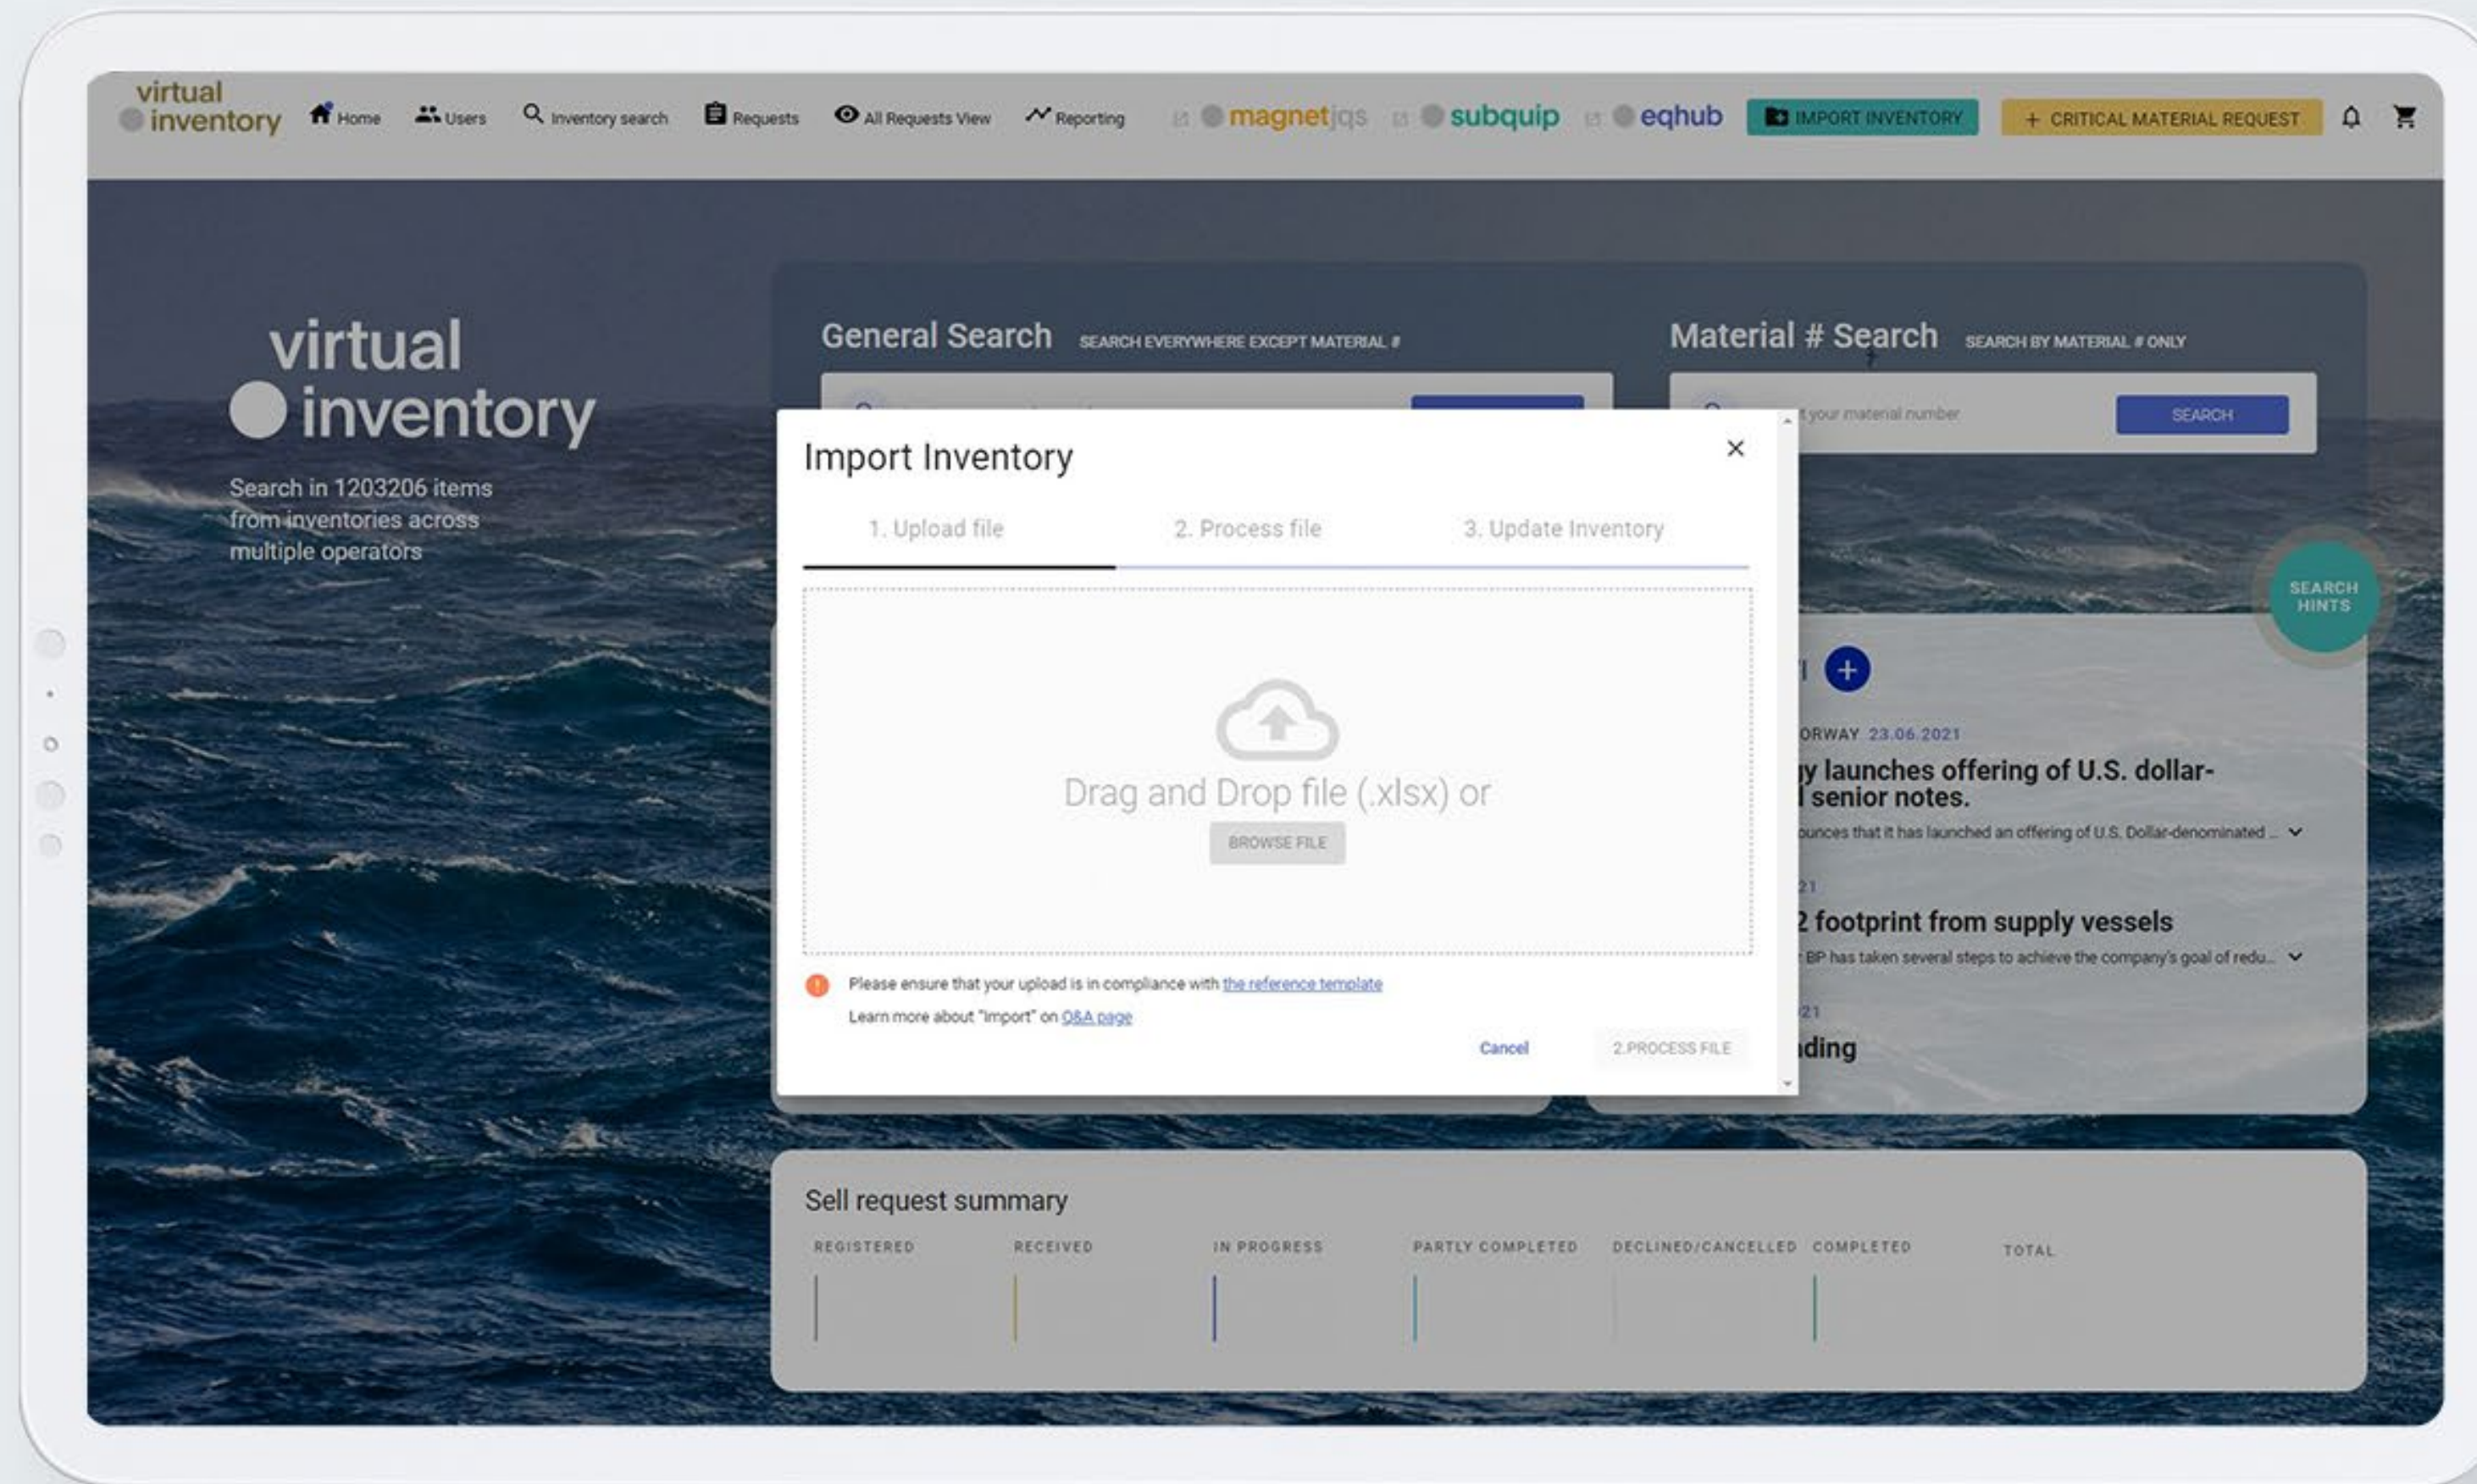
virtual inventory Home Users Inventory search Requests All Requests View Reporting magnetjqs subquip eqhub IMPORT INVENTORY + CRITICAL MATERIAL REQUEST

virtual inventory

Search in 1203206 items from inventories across multiple operators

General Search SEARCH EVERYWHERE EXCEPT MATERIAL #

Material # Search SEARCH BY MATERIAL # ONLY

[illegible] your material number SEARCH

Import Inventory

×

1. Upload file 2. Process file 3. Update Inventory

Drag and Drop file (.xlsx) or

BROWSE FILE

Please ensure that your upload is in compliance with the reference template

Learn more about "import" on Q&A page

Cancel 2.PROCESS FILE

SEARCH HINTS

ORWAY 23.06.2021

y launches offering of U.S. dollar- senior notes.

ounces that it has launched an offering of U.S. Dollar-denominated ...

21

2 footprint from supply vessels

BP has taken several steps to achieve the company's goal of redu...

21

ding

Sell request summary

REGISTERED RECEIVED IN PROGRESS PARTLY COMPLETED DECLINED/CANCELLED COMPLETED TOTAL